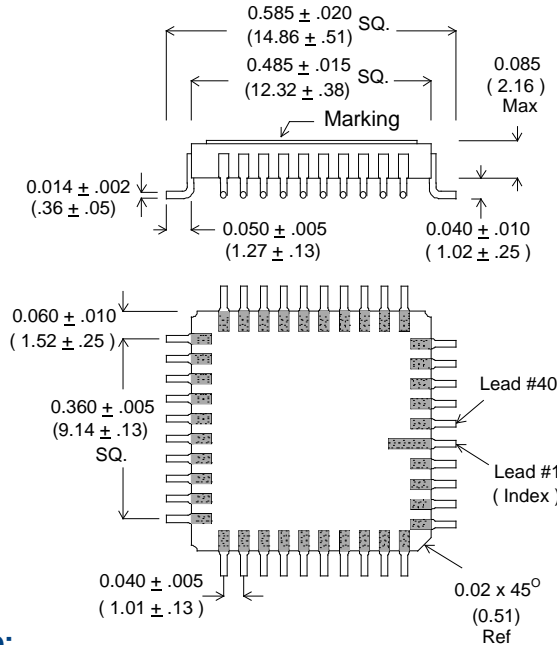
$0.585 \pm .020$ SQ.
$(14.86 \pm .51)$

$0.485 \pm .015$ SQ.
$(12.32 \pm .38)$

0.085
( 2.16 )
Max

Marking

$0.014 \pm .002$
$(.36 \pm .05)$

$0.050 \pm .005$
$(1.27 \pm .13)$

$0.040 \pm .010$
$( 1.02 \pm .25 )$

$0.060 \pm .010$
$( 1.52 \pm .25 )$

$0.360 \pm .005$
$(9.14 \pm .13)$
SQ.

Lead #40

Lead #1
( Index )

$0.040 \pm .005$
$( 1.01 \pm .13 )$

$0.02 \times 45^{O}$
(0.51)
Ref